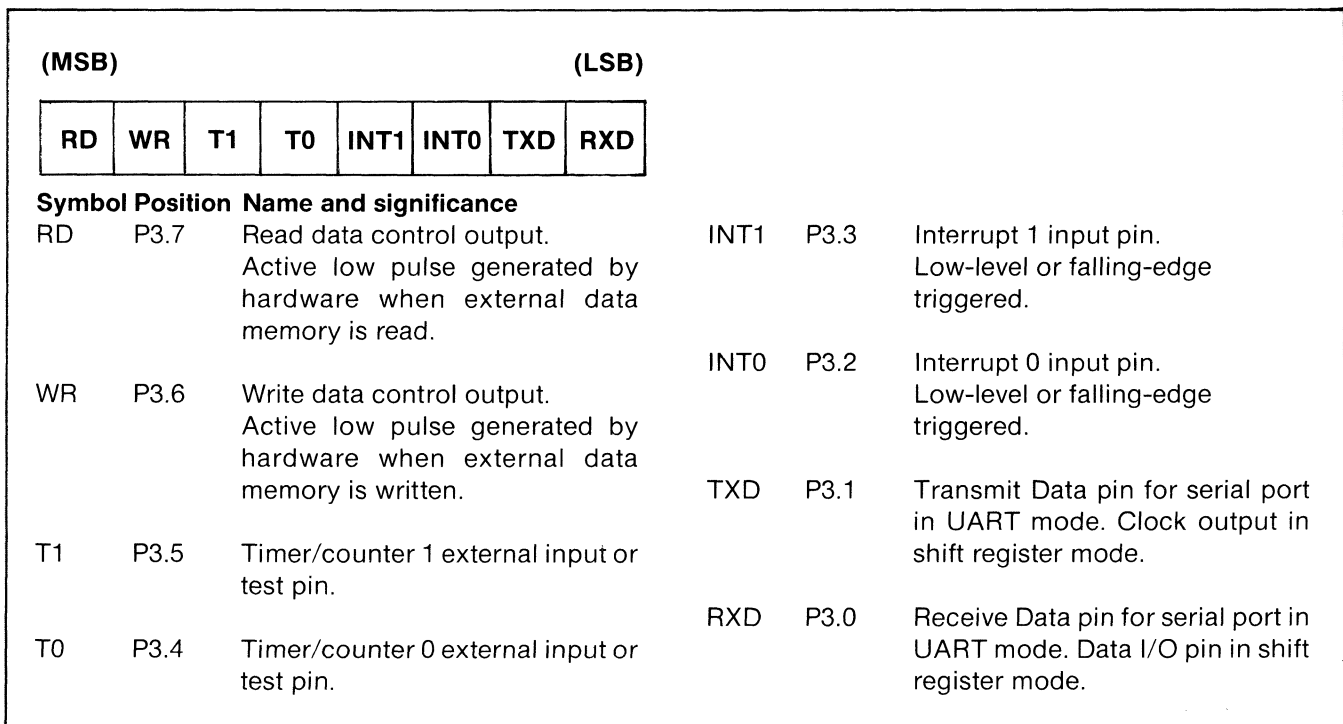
(MSB) (LSB)

| RD | WR | T1 | T0 | INT1 | INT0 | TXD | RXD |
|---|---|---|---|---|---|---|---|

Symbol Position Name and significance
RD P3.7 Read data control output. Active low pulse generated by hardware when external data memory is read.

WR P3.6 Write data control output. Active low pulse generated by hardware when external data memory is written.

T1 P3.5 Timer/counter 1 external input or test pin.

T0 P3.4 Timer/counter 0 external input or test pin.

INT1 P3.3 Interrupt 1 input pin. Low-level or falling-edge triggered.

INT0 P3.2 Interrupt 0 input pin. Low-level or falling-edge triggered.

TXD P3.1 Transmit Data pin for serial port in UART mode. Clock output in shift register mode.

RXD P3.0 Receive Data pin for serial port in UART mode. Data I/O pin in shift register mode.